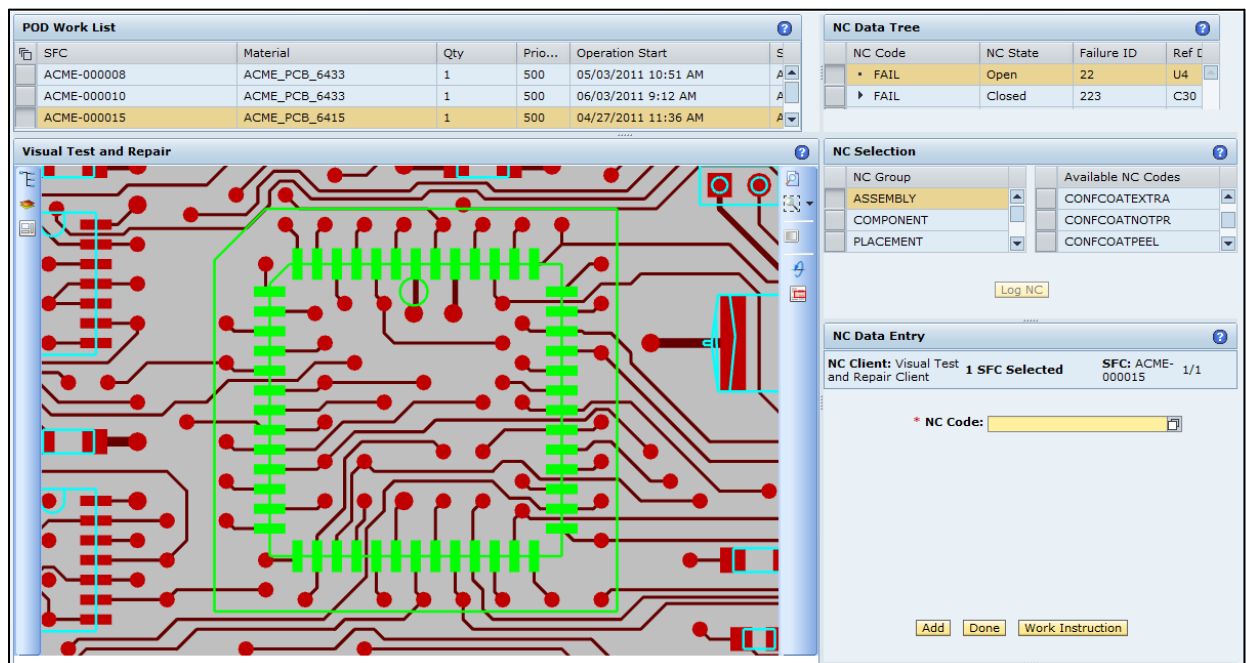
POD Work List

| SFC | Material | Qty | Prio... | Operation Start | S |
|---|---|---|---|---|---|
| ACME-000008 | ACME_PCB_6433 | 1 | 500 | 05/03/2011 10:51 AM | A |
| ACME-000010 | ACME_PCB_6433 | 1 | 500 | 06/03/2011 9:12 AM | A |
| ACME-000015 | ACME_PCB_6415 | 1 | 500 | 04/27/2011 11:36 AM | A |

NC Data Tree

| NC Code | NC State | Failure ID | Ref D |
|---|---|---|---|
| FAIL | Open | 22 | U4 |
| FAIL | Closed | 223 | C30 |

Visual Test and Repair

NC Selection

| NC Group |
|---|
| ASSEMBLY |
| COMPONENT |
| PLACEMENT |

| Available NC Codes |
|---|
| CONFCOATEXTRA |
| CONFCOATNOTPR |
| CONFCOATPEEL |

Log NC

NC Data Entry

NC Client: Visual Test and Repair Client 1 SFC Selected SFC: ACME-000015 1/1

* NC Code:

Add Done Work Instruction